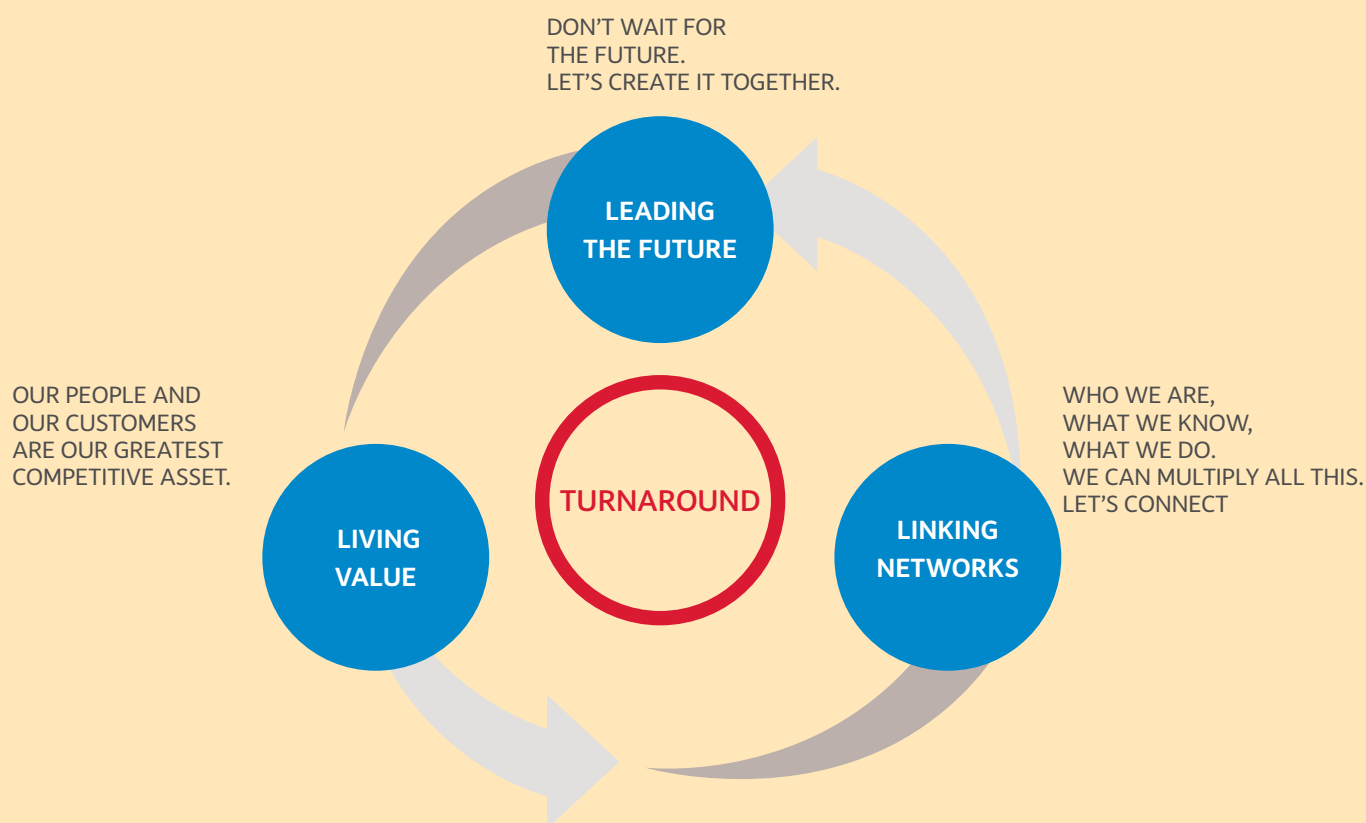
DON'T WAIT FOR THE FUTURE. LET'S CREATE IT TOGETHER.

LEADING THE FUTURE

OUR PEOPLE AND OUR CUSTOMERS ARE OUR GREATEST COMPETITIVE ASSET.

TURNAROUND

WHO WE ARE, WHAT WE KNOW, WHAT WE DO. WE CAN MULTIPLY ALL THIS. LET'S CONNECT

LIVING VALUE

LINKING NETWORKS